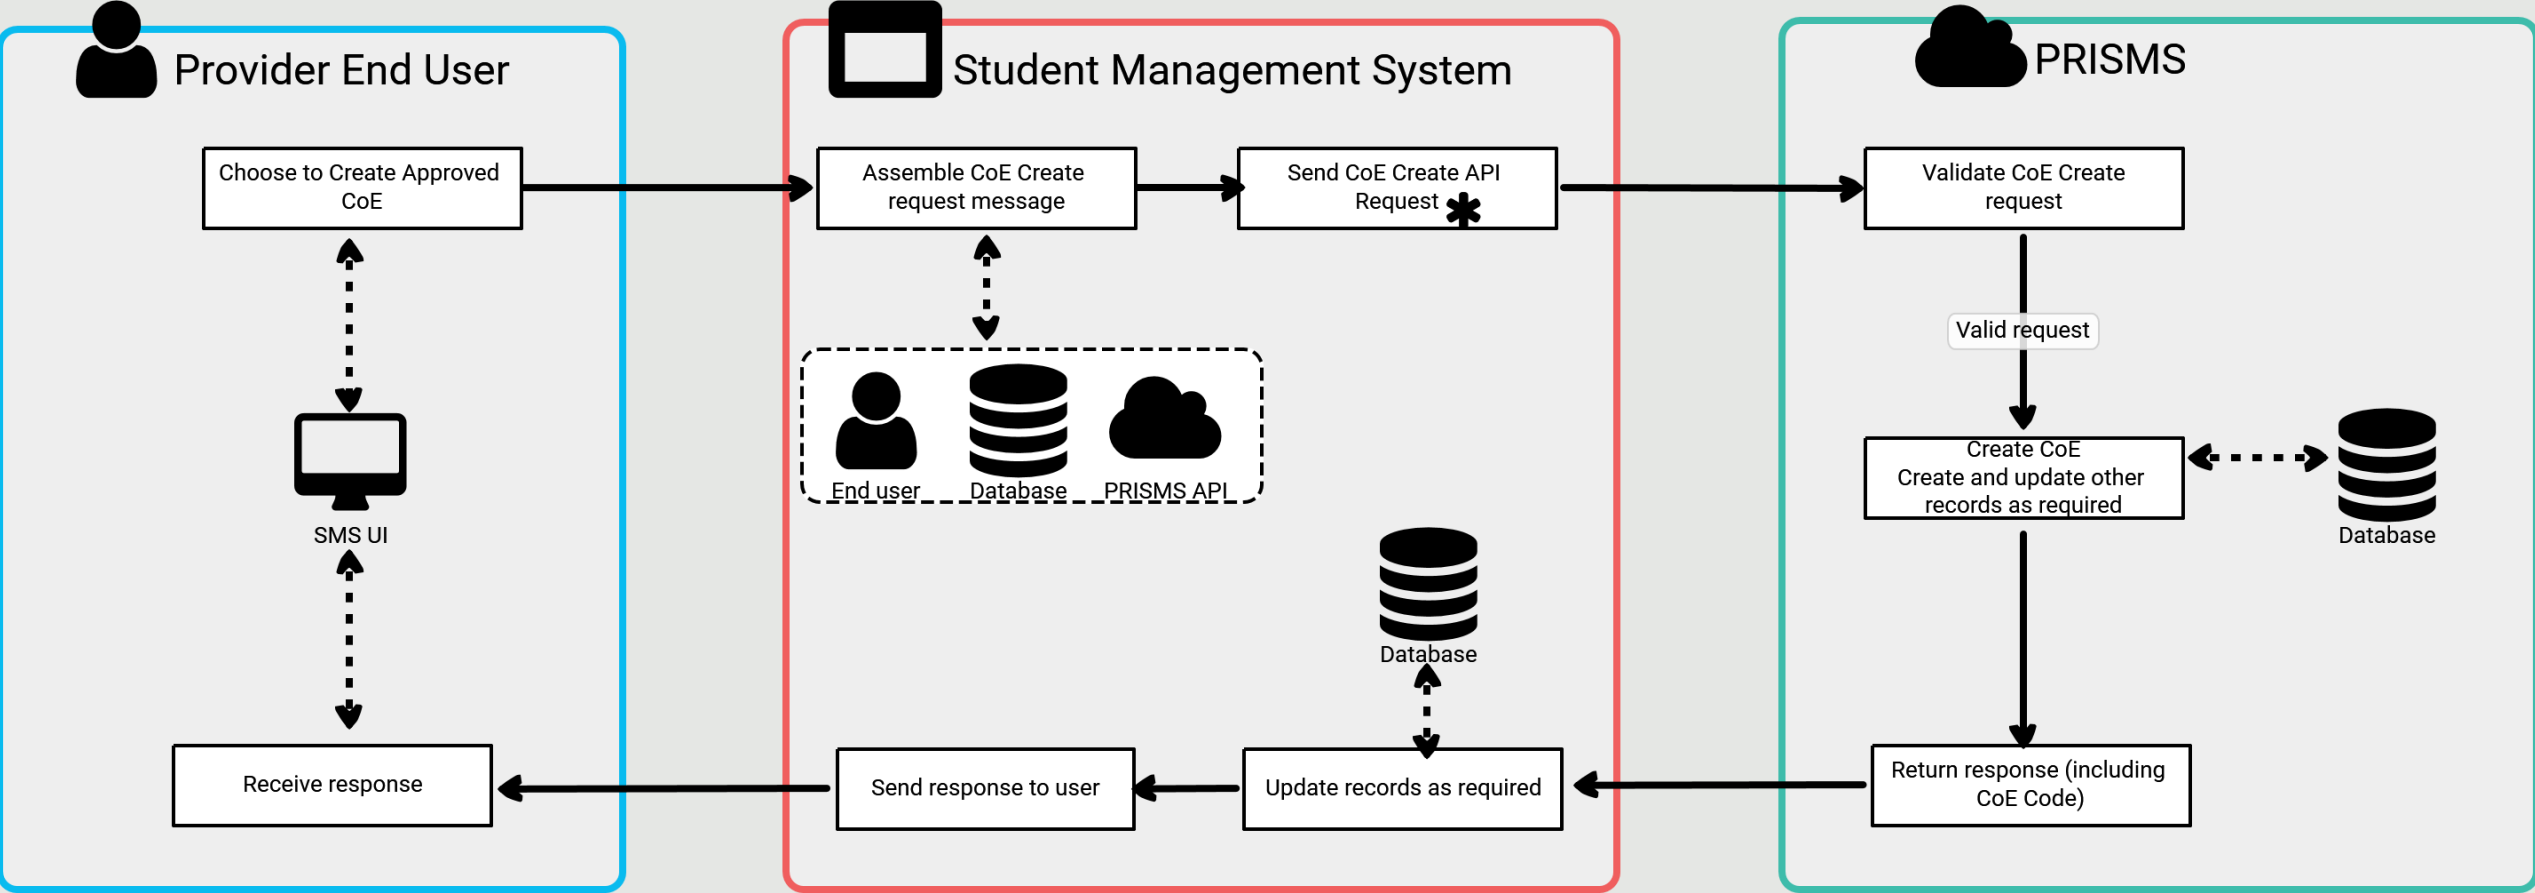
Provider End User

Choose to Create Approved CoE

SMS UI

Receive response

Student Management System

Assemble CoE Create request message

Send CoE Create API Request

End user

Database

PRISMS API

Database

Send response to user

Update records as required

PRISMS

Validate CoE Create request

Valid request

Create CoE
Create and update other records as required

Database

Return response (including CoE Code)